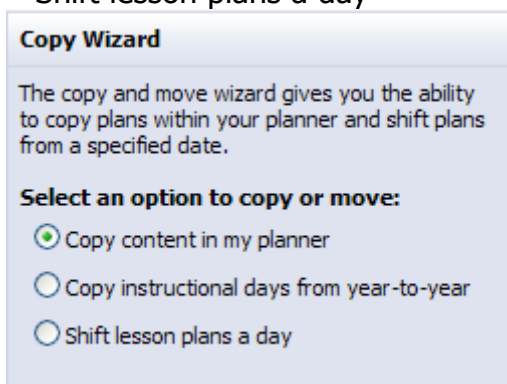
Shift lesson plans a day

Copy Wizard

The copy and move wizard gives you the ability to copy plans within your planner and shift plans from a specified date.

Select an option to copy or move:

Copy content in my planner

Copy instructional days from year-to-year

Shift lesson plans a day